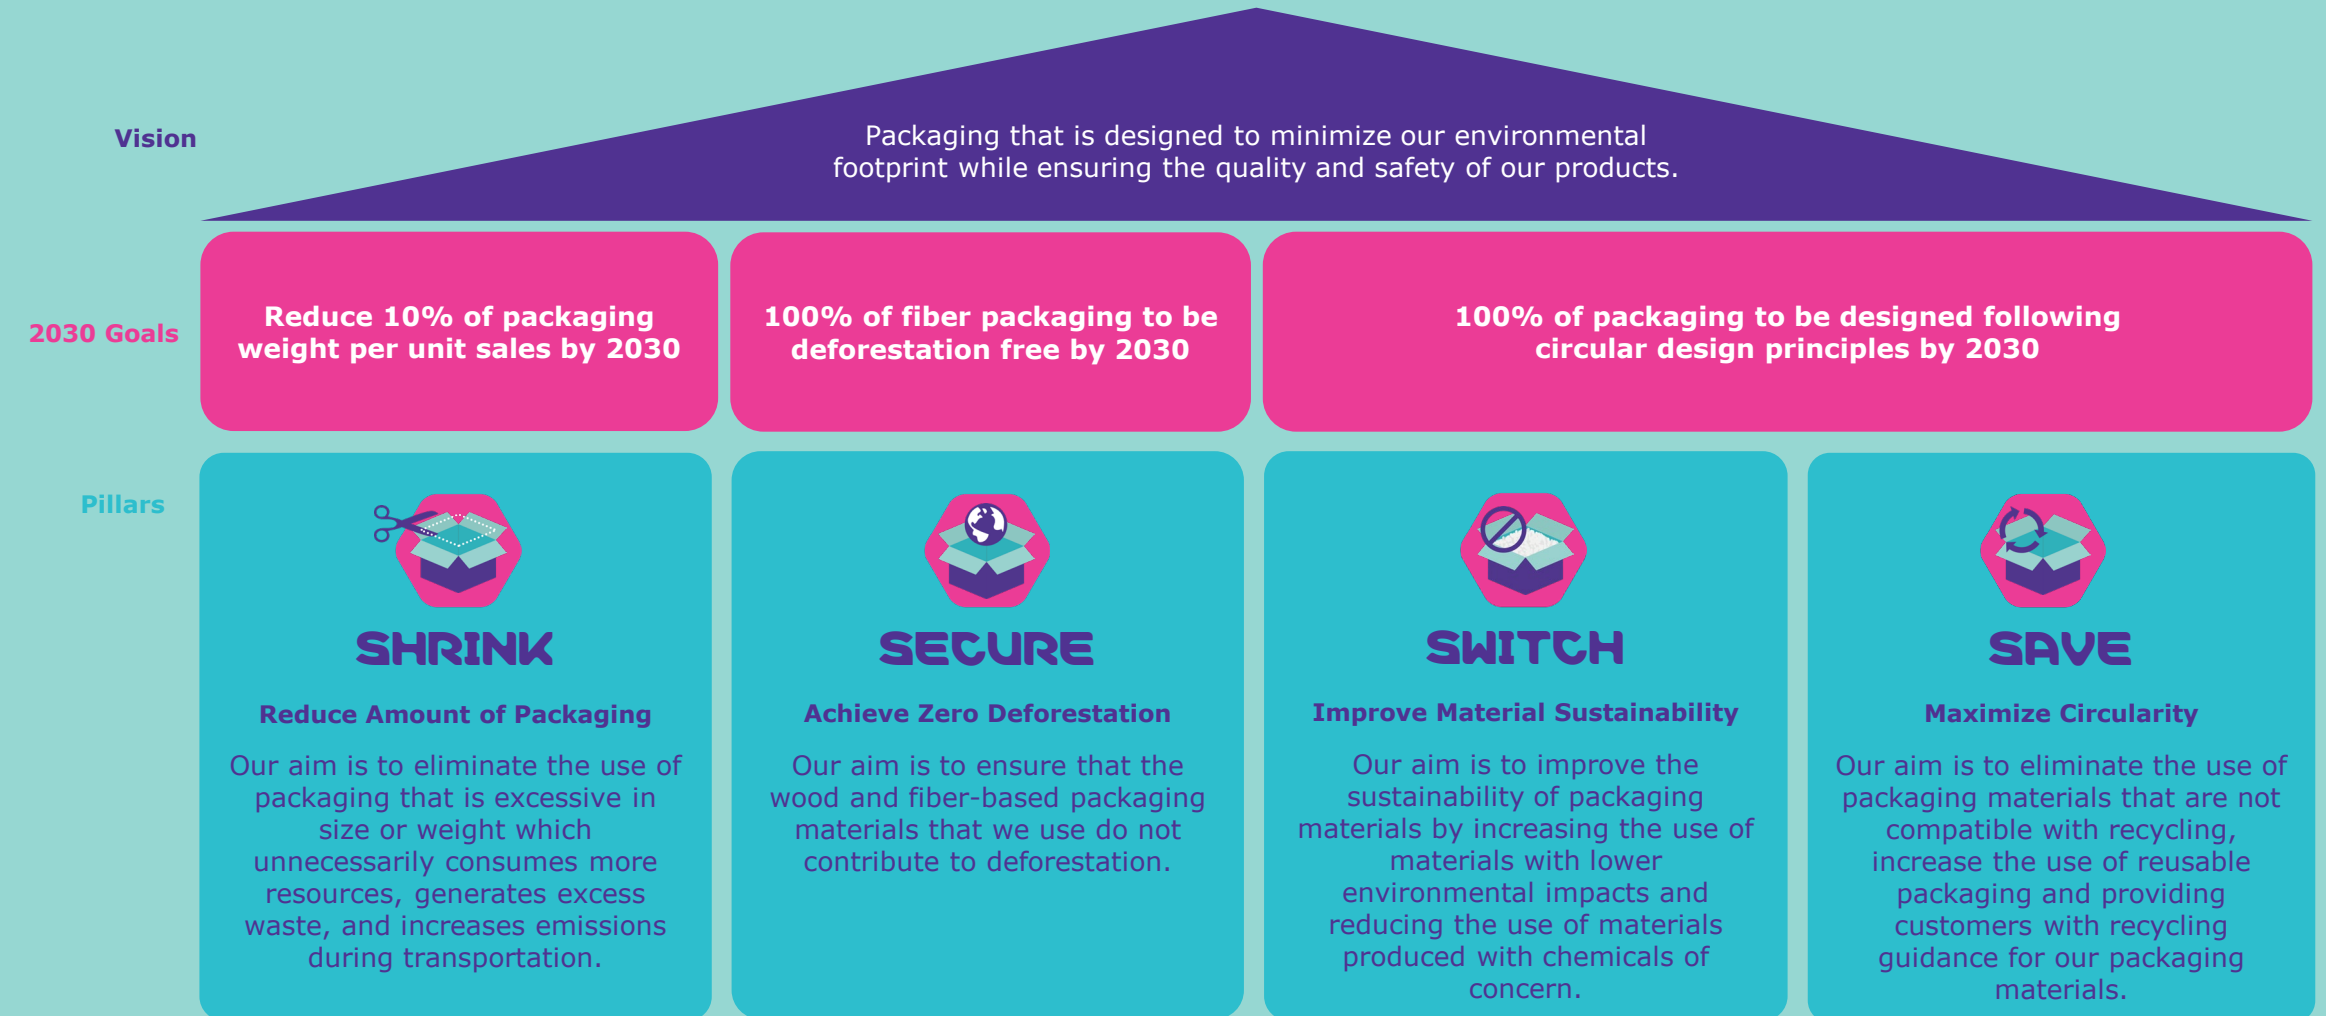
Vision

Packaging that is designed to minimize our environmental footprint while ensuring the quality and safety of our products.

2030 Goals

Reduce 10% of packaging weight per unit sales by 2030

100% of fiber packaging to be deforestation free by 2030

100% of packaging to be designed following circular design principles by 2030

Pillars

SHRINK

Reduce Amount of Packaging

Our aim is to eliminate the use of packaging that is excessive in size or weight which unnecessarily consumes more resources, generates excess waste, and increases emissions during transportation.

SECURE

Achieve Zero Deforestation

Our aim is to ensure that the wood and fiber-based packaging materials that we use do not contribute to deforestation.

SWITCH

Improve Material Sustainability

Our aim is to improve the sustainability of packaging materials by increasing the use of materials with lower environmental impacts and reducing the use of materials produced with chemicals of concern.

SAVE

Maximize Circularity

Our aim is to eliminate the use of packaging materials that are not compatible with recycling, increase the use of reusable packaging and providing customers with recycling guidance for our packaging materials.